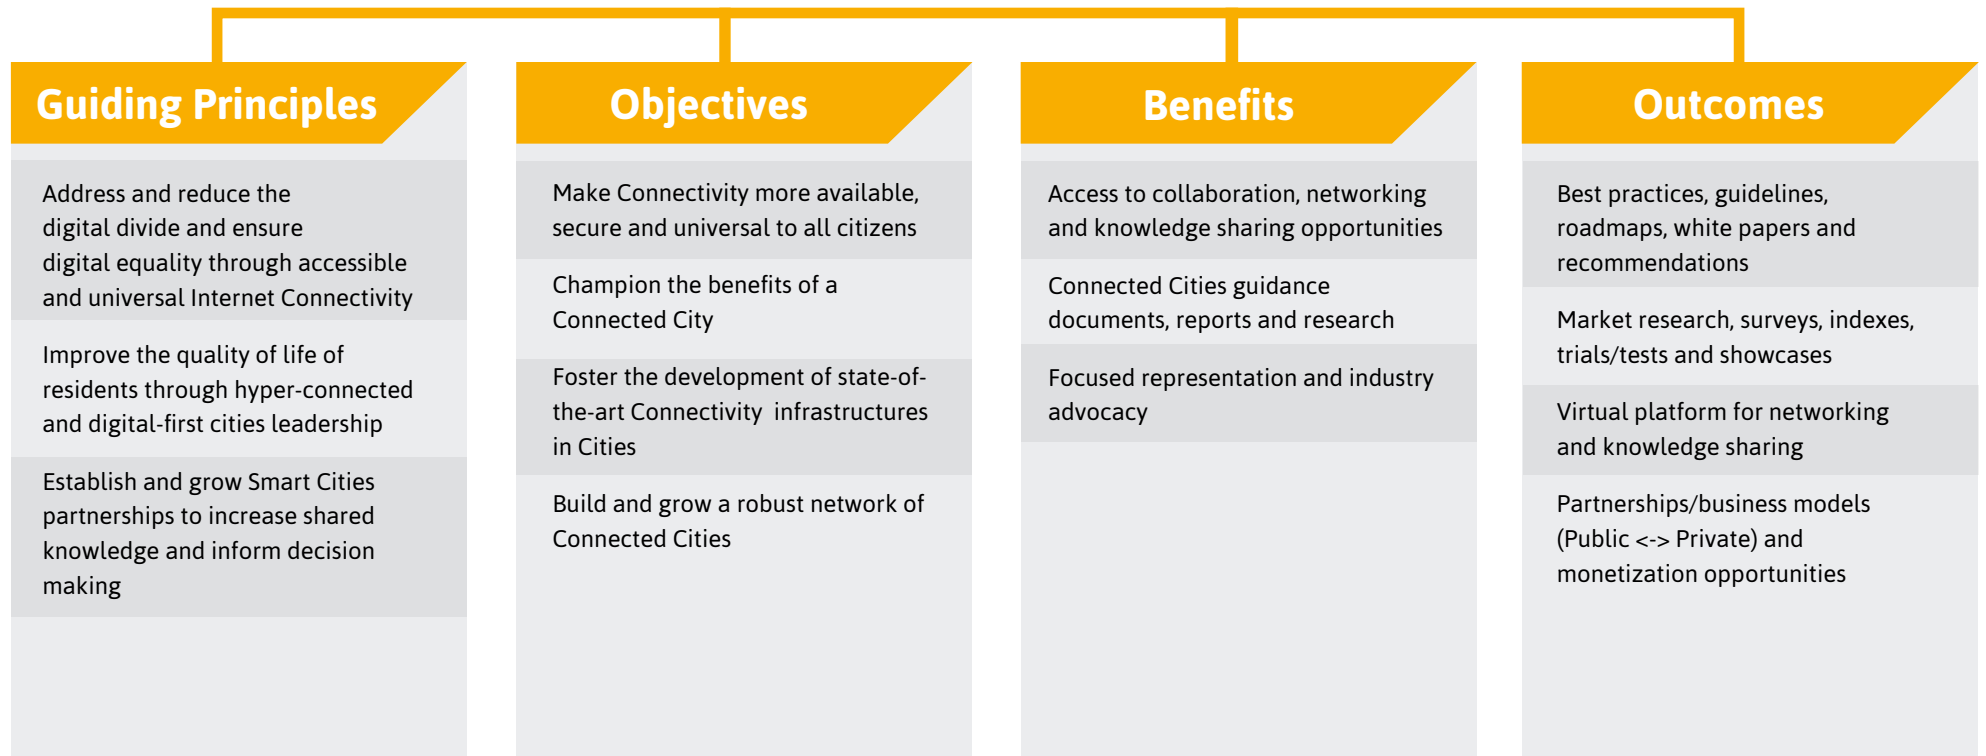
Guiding Principles

Address and reduce the digital divide and ensure digital equality through accessible and universal Internet Connectivity

Improve the quality of life of residents through hyper-connected and digital-first cities leadership

Establish and grow Smart Cities partnerships to increase shared knowledge and inform decision making

Objectives

Make Connectivity more available, secure and universal to all citizens

Champion the benefits of a Connected City

Foster the development of state-of-the-art Connectivity infrastructures in Cities

Build and grow a robust network of Connected Cities

Benefits

Access to collaboration, networking and knowledge sharing opportunities

Connected Cities guidance documents, reports and research

Focused representation and industry advocacy

Outcomes

Best practices, guidelines, roadmaps, white papers and recommendations

Market research, surveys, indexes, trials/tests and showcases

Virtual platform for networking and knowledge sharing

Partnerships/business models (Public <-> Private) and monetization opportunities